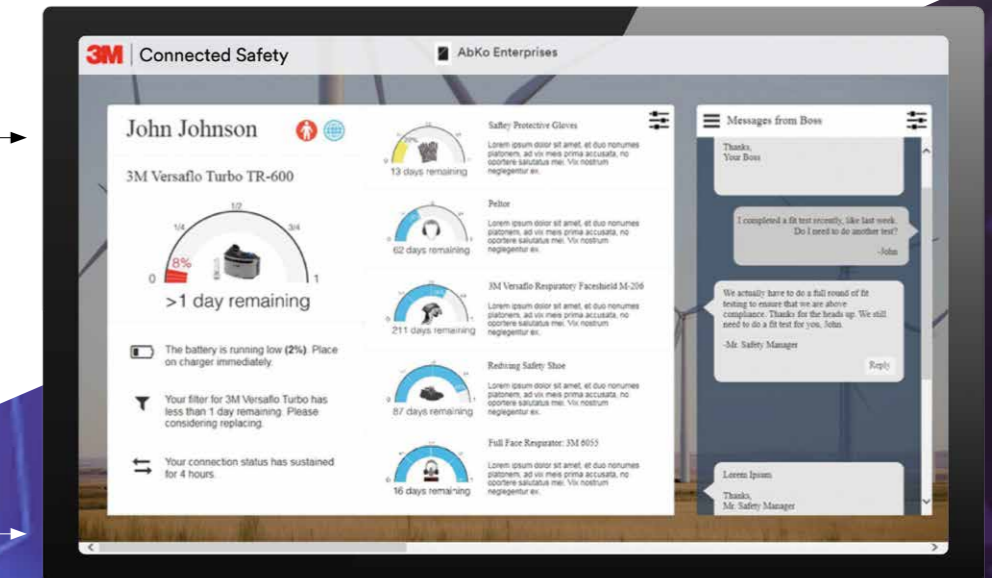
3M | Connected Safety

AbKo Enterprises

John Johnson

3M Versaflo Turbo TR-600

1/4 1/2 3/4
0 8% 1

>1 day remaining

The battery is running low **(2%)**. Place on charger immediately.

Your filter for 3M Versaflo Turbo has less than 1 day remaining. Please considering replacing.

Your connection status has sustained for 4 hours.

Safety Protective Gloves

Lorem ipsum dolor sit amet, et duo nonumes platonem, ad vix meis prima accusata, no oportere salutatus mei. Vix nostrum neglegentur ex.

13 days remaining

Peltor

Lorem ipsum dolor sit amet, et duo nonumes platonem, ad vix meis prima accusata, no oportere salutatus mei. Vix nostrum neglegentur ex.

62 days remaining

3M Versaflo Respiratory Faceshield M-206

Lorem ipsum dolor sit amet, et duo nonumes platonem, ad vix meis prima accusata, no oportere salutatus mei. Vix nostrum neglegentur ex.

211 days remaining

Redwing Safety Shoe

Lorem ipsum dolor sit amet, et duo nonumes platonem, ad vix meis prima accusata, no oportere salutatus mei. Vix nostrum neglegentur ex.

87 days remaining

Full Face Respirator: 3M 6055

Lorem ipsum dolor sit amet, et duo nonumes platonem, ad vix meis prima accusata, no oportere salutatus mei. Vix nostrum neglegentur ex.

16 days remaining

Messages from Boss

Thanks,
Your Boss

I completed a fit test recently, like last week. Do I need to do another test?
-John

We actually have to do a full round of fit testing to ensure that we are above compliance. Thanks for the heads up. We still need to do a fit test for you, John.

-Mr. Safety Manager

Reply

Lorem Ipsum

Thanks,
Mr. Safety Manager